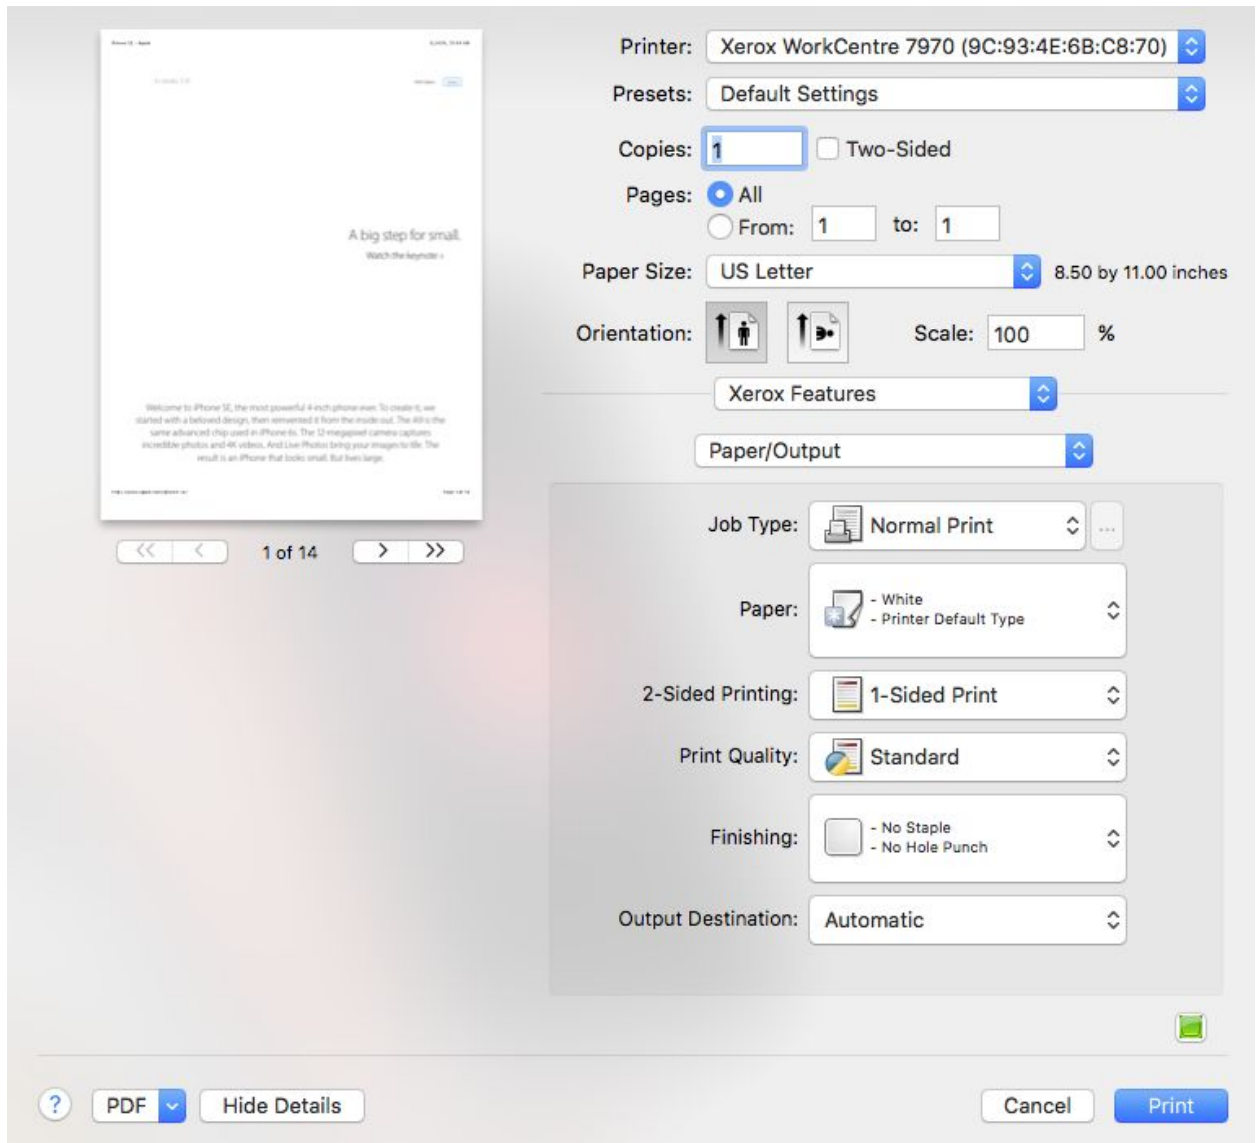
iPhone SE - Apple

A big step for small.

Watch the keynote ›

Welcome to iPhone SE, the most powerful 4-inch phone ever. To create it, we started with a beloved design, then reinvented it from the inside out. The A9 is the same advanced chip used in iPhone 6s. The 12-megapixel camera captures incredible photos and 4K videos. And Live Photos bring your images to life. The result is an iPhone that looks small. But lives large.

1 of 14

Printer: Xerox WorkCentre 7970 (9C:93:4E:6B:C8:70)

Presets: Default Settings

Copies: 1 Two-Sided

Pages: All

From: 1 to: 1

Paper Size: US Letter 8.50 by 11.00 inches

Orientation:

Scale: 100 %

Xerox Features

Paper/Output

Job Type: Normal Print

...

Paper: - White - Printer Default Type

2-Sided Printing: 1-Sided Print

Print Quality: Standard

Finishing: - No Staple - No Hole Punch

Output Destination: Automatic

?

PDF

Hide Details

Cancel

Print